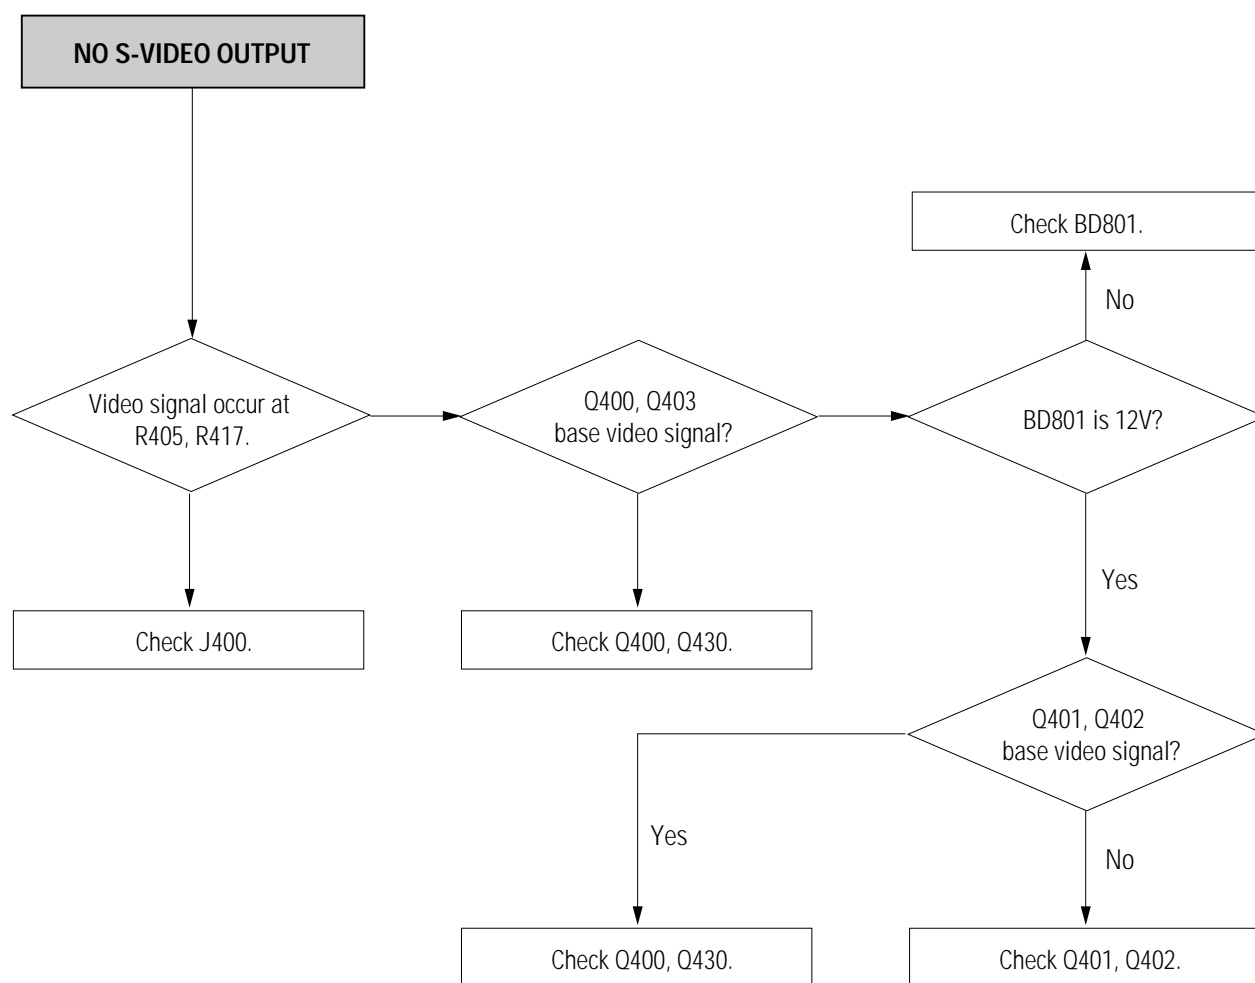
NO S-VIDEO OUTPUT

Video signal occur at R405, R417.

Check J400.

Q400, Q403 base video signal?

Check Q400, Q430.

BD801 is 12V?

No

Check BD801.

Yes

Q401, Q402 base video signal?

Yes

Check Q400, Q430.

No

Check Q401, Q402.